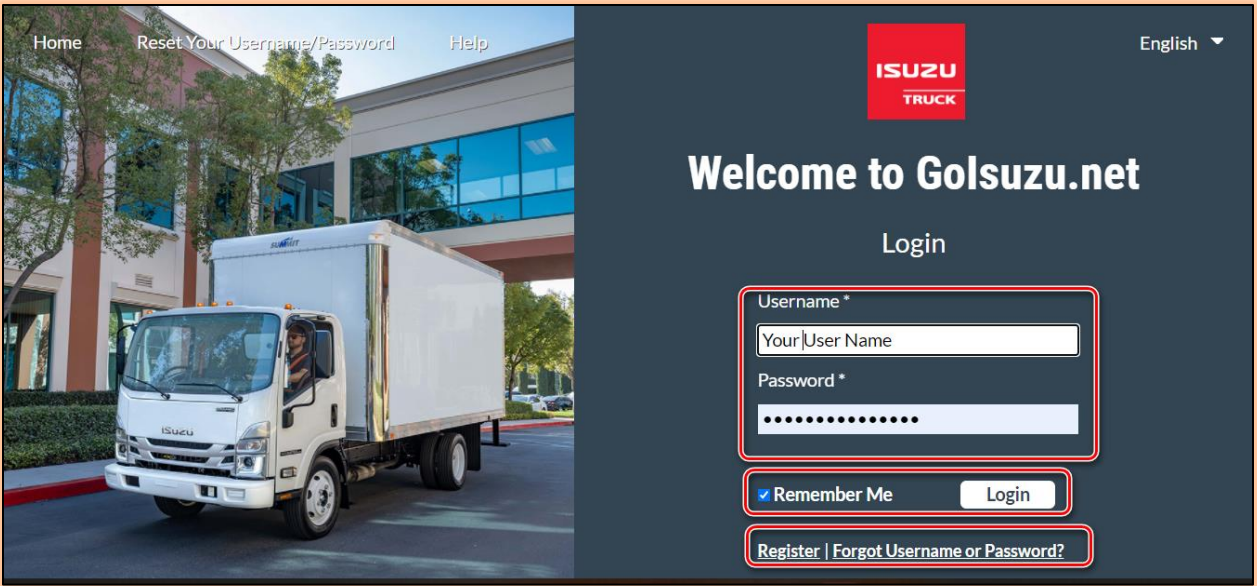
Home Reset Your Username/Password Help

ISUZU TRUCK

English

Welcome to GoIsuzu.net

Login

Username *

Your User Name

Password *

•••••••••••••••

Remember Me

Login

Register | Forgot Username or Password?

SUMMIT

ISUZU